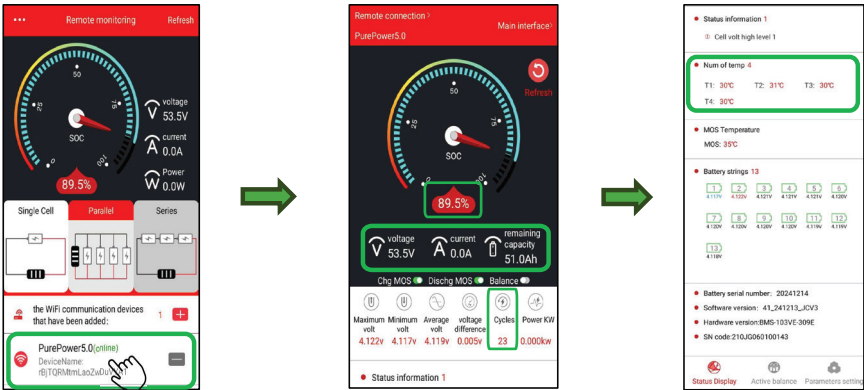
Remote monitoring
Refresh

50
25
75
0
100
SOC
89.5%

voltage
53.5V
current
0.0A
Power
0.0W

Single Cell
Parallel
Series

the WiFi communication devices that have been added:
1

PurePower5.0(online)
DeviceName:
rBjTQRMtmLaoZwDu

Remote connection
Main interface
PurePower5.0
Refresh

50
25
75
0
100
SOC
89.5%

voltage
53.5V
current
0.0A
remaining capacity
51.0Ah

Chg MOS
Dischg MOS
Balance

| Maximum volt | Minimum volt | Average volt | Voltage difference | Cycles | Power KW |
|---|---|---|---|---|---|
| 4.122v | 4.117v | 4.119v | 0.005v | 23 | 0.000kw |

Status information 1

Status information 1
Cell volt high level 1

Num of temp 4
T1: 30℃ T2: 31℃ T3: 30℃
T4: 30℃

MOS Temperature
MOS: 35℃

Battery strings 13
1 4.117V
2 4.122V
3 4.121V
4 4.120V
5 4.120V
6 4.120V
7 4.120V
8 4.120V
9 4.120V
10 4.120V
11 4.119V
12 4.119V
13 4.118V

Battery serial number: 20241214
Software version: 41_241213_JCV3
Hardware version:BMS-103VE-309E
SN code:210JG060100143

Status Display
Active balance
Parameters setting